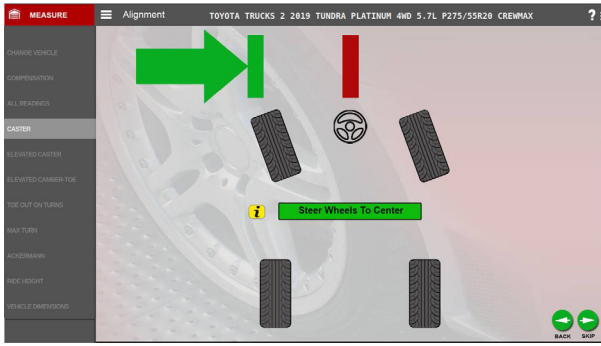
MEASURE

Alignment

TOYOTA TRUCKS 2 2019 TUNDRA PLATINUM 4WD 5.7L P275/55R20 CREWMAX

?

CHANGE VEHICLE

COMPENSATION

ALL READINGS

CASTER

ELEVATED CASTER

ELEVATED CAMBER-TOE

TOE OUT ON TURNS

MAX TURN

ACKERMANN

RIDE HEIGHT

VEHICLE DIMENSIONS

i

Steer Wheels To Center

BACK

SKIP